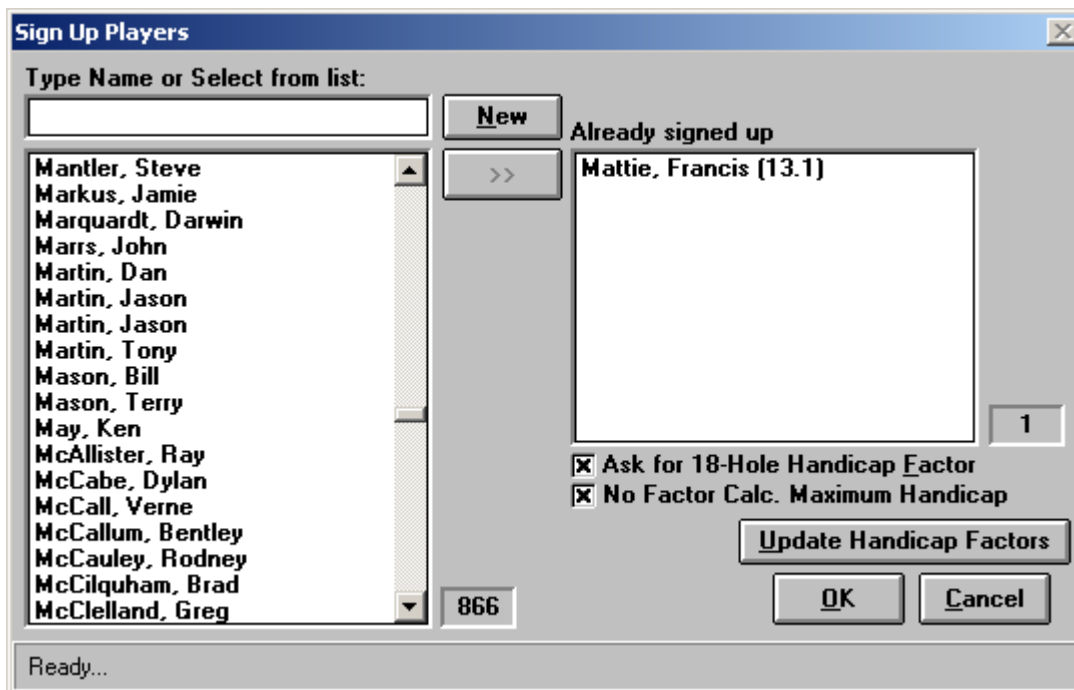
Sign Up Players

Type Name or Select from list:

New

>>

Already signed up

Mantler, Steve
Markus, Jamie
Marquardt, Darwin
Marrs, John
Martin, Dan
Martin, Jason
Martin, Jason
Martin, Tony
Mason, Bill
Mason, Terry
May, Ken
McAllister, Ray
McCabe, Dylan
McCall, Verne
McCallum, Bentley
McCauley, Rodney
McCilquham, Brad
McClelland, Greg

866

Mattie, Francis (13.1)

1

Ask for 18-Hole Handicap Factor

No Factor Calc. Maximum Handicap

Update Handicap Factors

OK

Cancel

Ready...